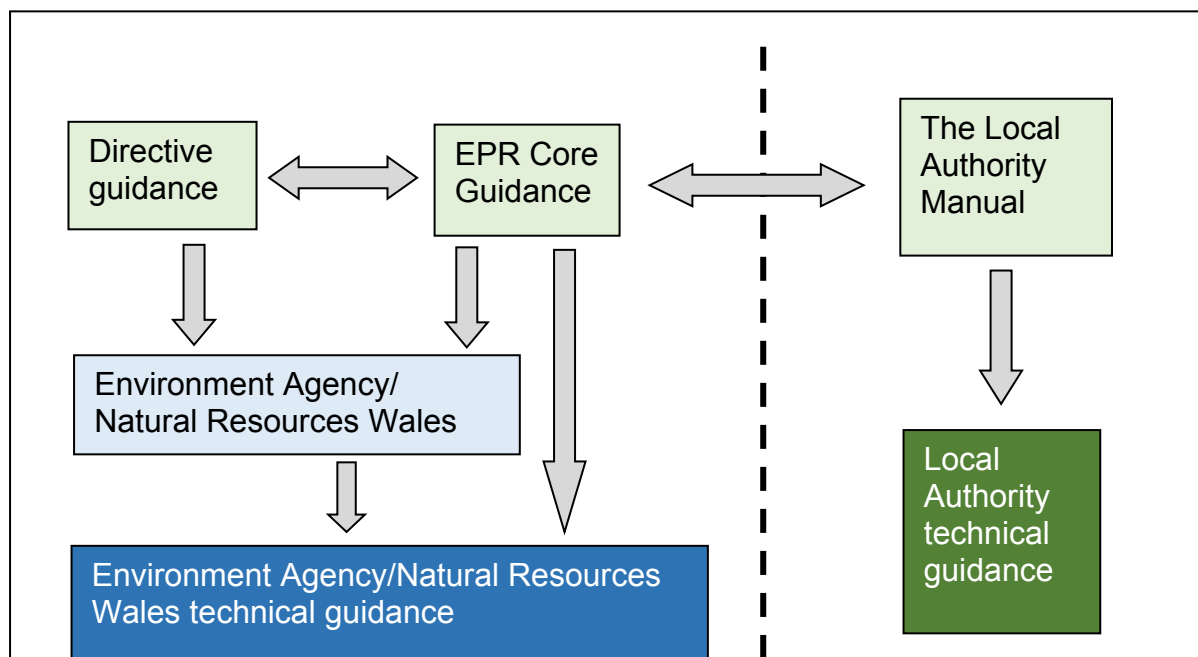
Directive guidance

EPR Core Guidance

The Local Authority Manual

Environment Agency/ Natural Resources Wales

Local Authority technical guidance

Environment Agency/Natural Resources Wales technical guidance